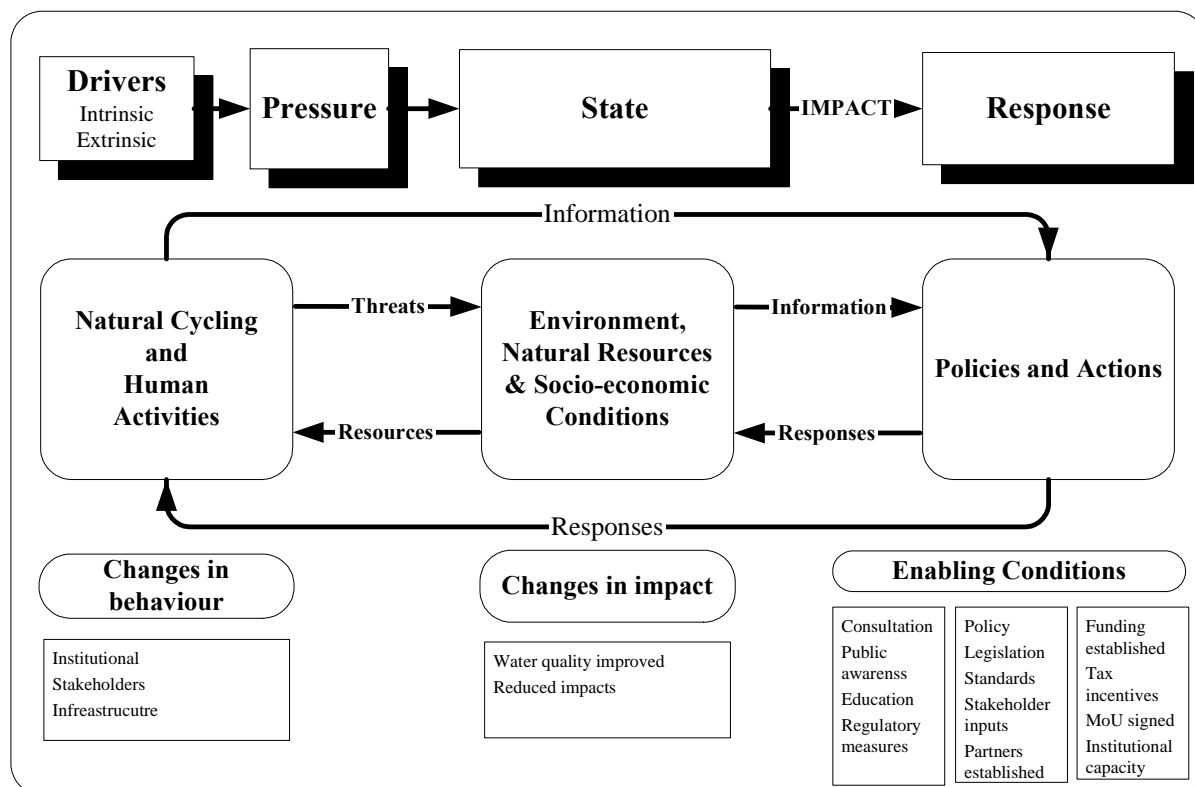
Drivers
Intrinsic
Extrinsic

Pressure

State

IMPACT

Response

Information

Natural Cycling and Human Activities

Threats

Environment, Natural Resources & Socio-economic Conditions

Information

Policies and Actions

Resources

Responses

Responses

Changes in behaviour

Institutional
Stakeholders
Infraestrucutre

Changes in impact

Water quality improved
Reduced impacts

Enabling Conditions

Consultation
Public awarenss
Education
Regulatory measures

Policy
Legislation
Standards
Stakeholder inputs
Partners established

Funding established
Tax incentives
MoU signed
Institutional capacity